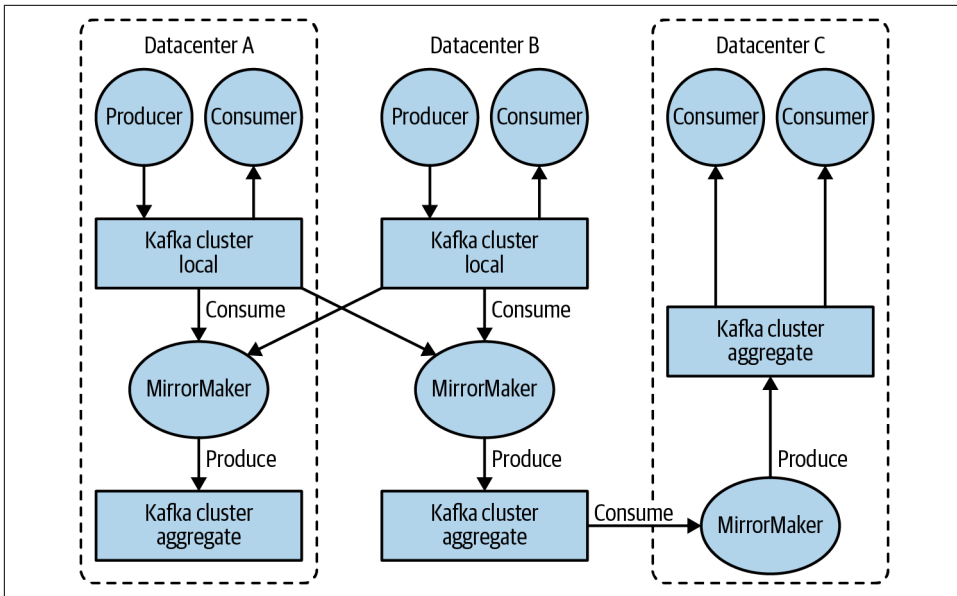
Datacenter A

Producer

Consumer

Kafka cluster local

Consume

MirrorMaker

Produce

Kafka cluster aggregate

Datacenter B

Producer

Consumer

Kafka cluster local

Consume

MirrorMaker

Produce

Kafka cluster aggregate

Consume

Datacenter C

Consumer

Consumer

Kafka cluster aggregate

Produce

MirrorMaker